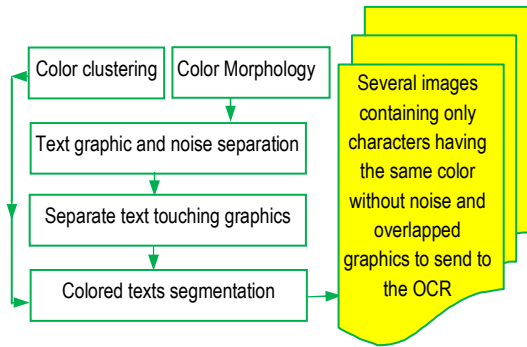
Color clustering

Color Morphology

Text graphic and noise separation

Separate text touching graphics

Colored texts segmentation

Several images containing only characters having the same color without noise and overlapped graphics to send to the OCR